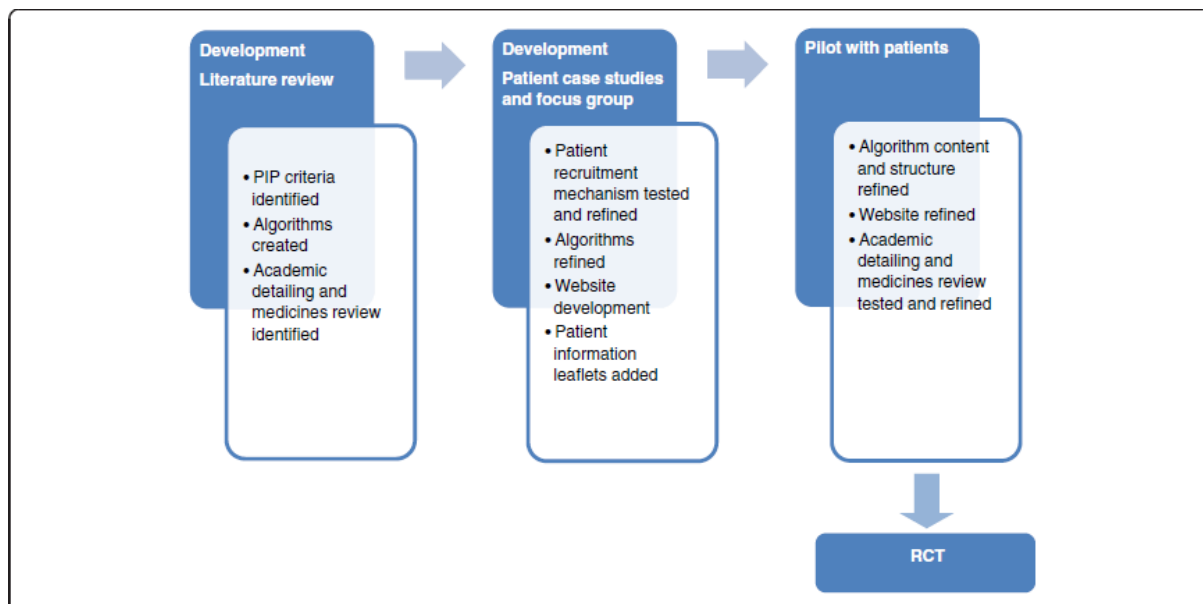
Development

Literature review

• PIP criteria identified
• Algorithms created
• Academic detailing and medicines review identified

Development

Patient case studies and focus group

• Patient recruitment mechanism tested and refined
• Algorithms refined
• Website development
• Patient information leaflets added

Pilot with patients

• Algorithm content and structure refined
• Website refined
• Academic detailing and medicines review tested and refined

RCT